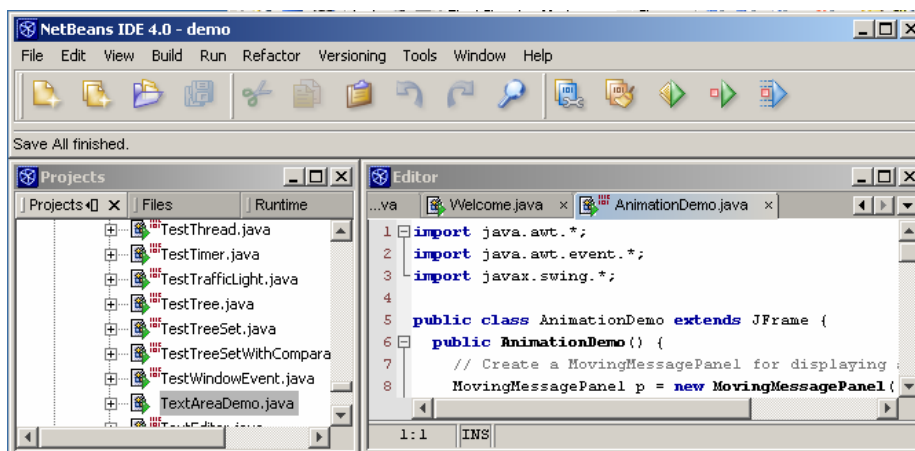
NetBeans IDE 4.0 - demo

File Edit View Build Run Refactor Versioning Tools Window Help

Save All finished.

Projects

Projects Files Runtime

TestThread.java
TestTimer.java
TestTrafficLight.java
TestTree.java
TestTreeSet.java
TestTreeSetWithCompara
TestWindowEvent.java
TextAreaDemo.java

Editor

...va Welcome.java × AnimationDemo.java ×

1 import java.awt.*;
2 import java.awt.event.*;
3 import javax.swing.*;
4
5 public class AnimationDemo extends JFrame {
6 public AnimationDemo() {
7 // Create a MovingMessagePanel for displaying
8 MovingMessagePanel p = new MovingMessagePanel(

1:1 INS